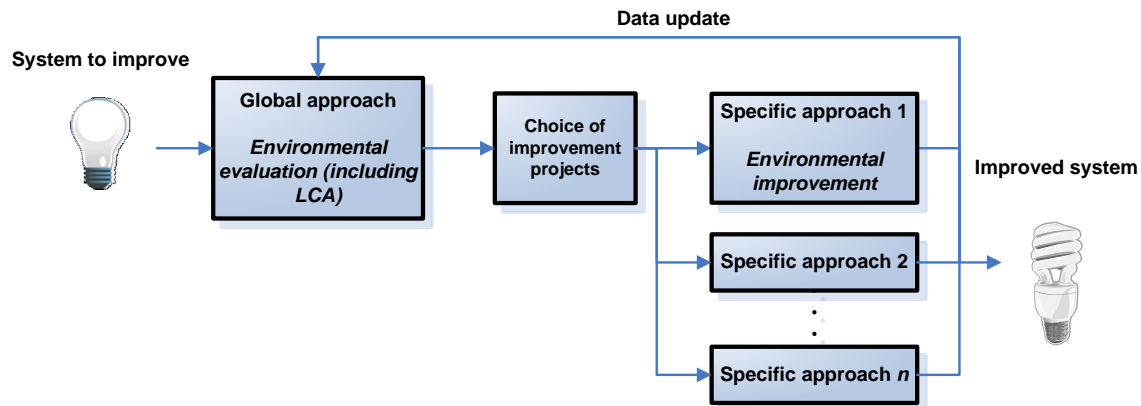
Data update

System to improve

Global approach

*Environmental evaluation (including LCA)*

Choice of improvement projects

Specific approach 1

*Environmental improvement*

Improved system

Specific approach 2

Specific approach *n*